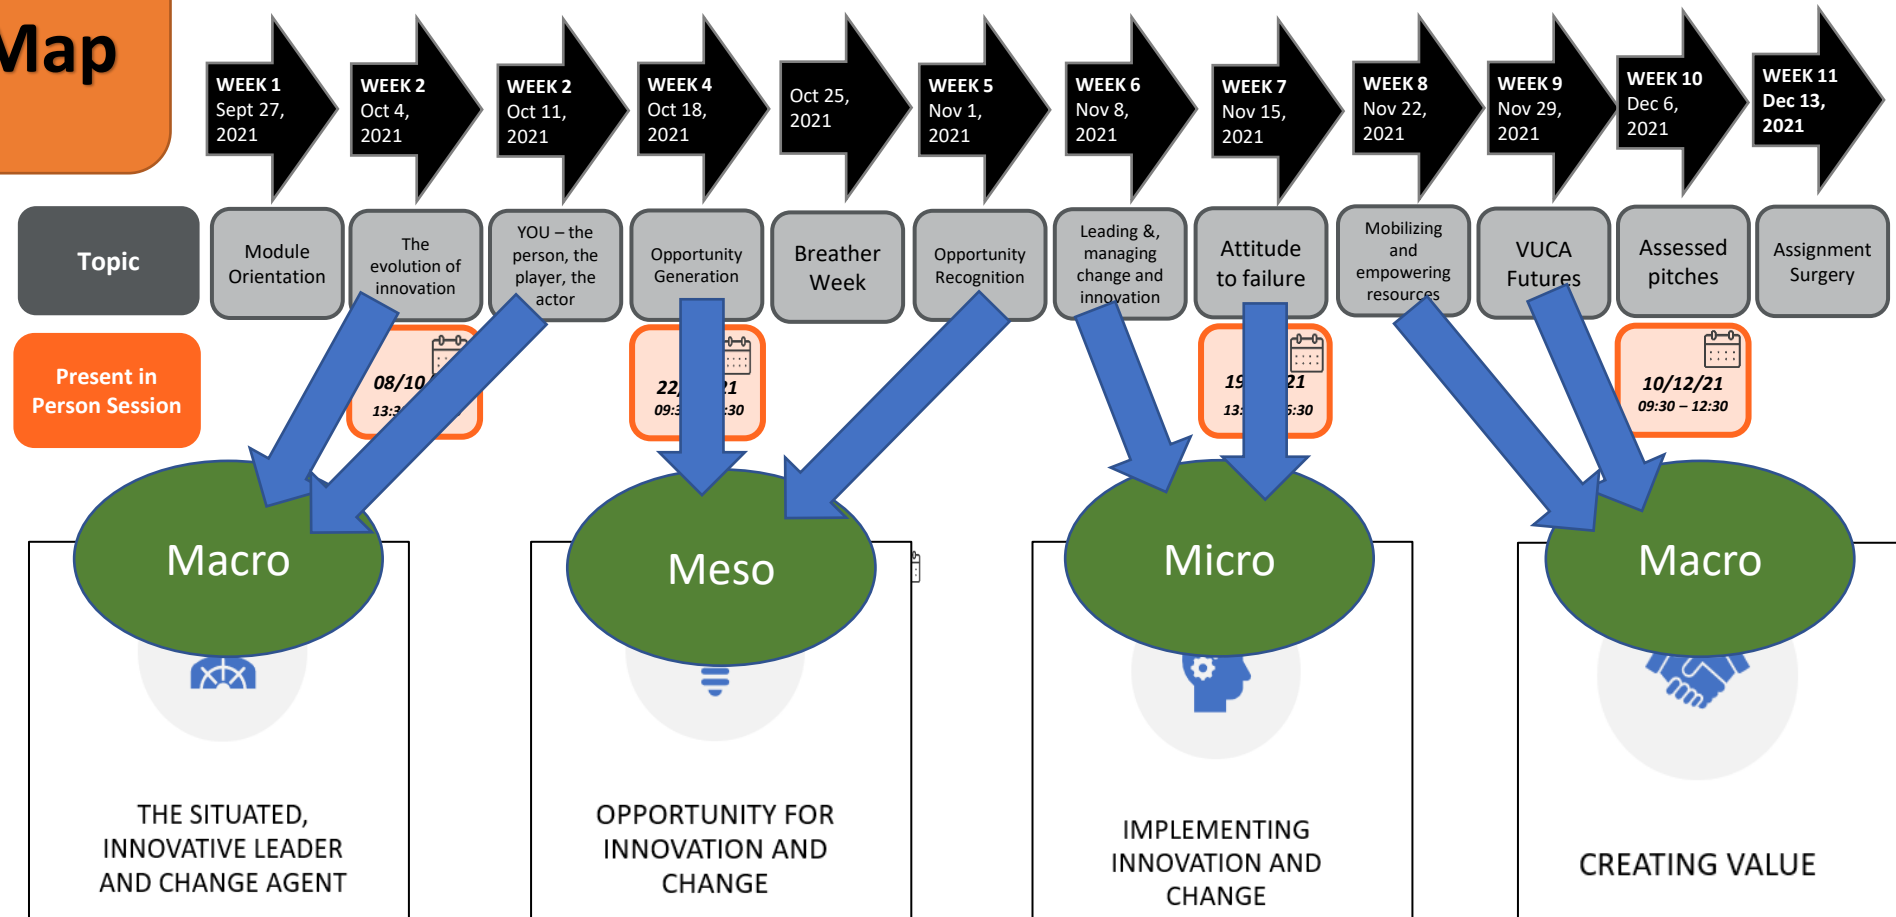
Map

WEEK 1 Sept 27, 2021

WEEK 2 Oct 4, 2021

WEEK 2 Oct 11, 2021

WEEK 4 Oct 18, 2021

Oct 25, 2021

WEEK 5 Nov 1, 2021

WEEK 6 Nov 8, 2021

WEEK 7 Nov 15, 2021

WEEK 8 Nov 22, 2021

WEEK 9 Nov 29, 2021

WEEK 10 Dec 6, 2021

WEEK 11 Dec 13, 2021

Topic

Module Orientation

The evolution of innovation

YOU – the person, the player, the actor

Opportunity Generation

Breather Week

Opportunity Recognition

Leading &, managing change and innovation

Attitude to failure

Mobilizing and empowering resources

VUCA Futures

Assessed pitches

Assignment Surgery

Present in Person Session

08/10 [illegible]
13:3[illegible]

22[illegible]1
09:3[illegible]:30

19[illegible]21
13:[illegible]:30

10/12/21
09:30 – 12:30

Macro

Meso

Micro

Macro

THE SITUATED, INNOVATIVE LEADER AND CHANGE AGENT

OPPORTUNITY FOR INNOVATION AND CHANGE

IMPLEMENTING INNOVATION AND CHANGE

CREATING VALUE